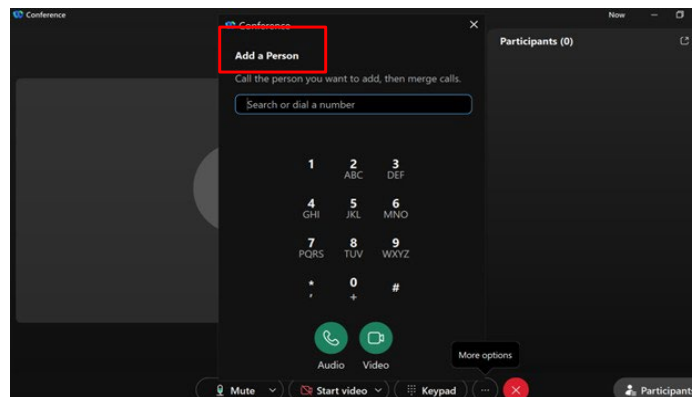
Conference

Now

Conference

Add a Person

Call the person you want to add, then merge calls.

Search or dial a number

Participants (0)

1

2
ABC

3
DEF

4
GHI

5
JKL

6
MNO

7
PQRS

8
TUV

9
WXYZ

*
,

0
+

#

Audio

Video

More options

Mute

Start video

Keypad

Participants